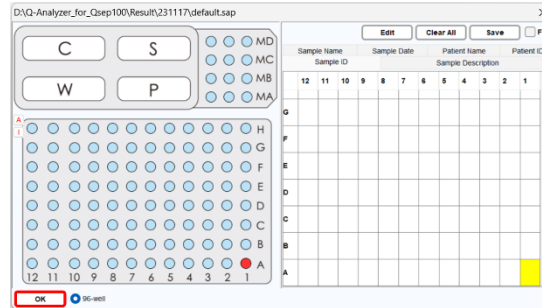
D:\Q-Analyzer_for_Qsep100\Result\231117\default.sap

C S
W P

MD
MC
MB
MA

A
I

H
G
F
E
D
C
B
A

12 11 10 9 8 7 6 5 4 3 2 1

OK
96-well

Edit Clear All Save F

| Sample Name | Sample Date | Patient Name | Patient ID |
|---|---|---|---|
| Sample ID | | Sample Description | |

| | 12 | 11 | 10 | 9 | 8 | 7 | 6 | 5 | 4 | 3 | 2 | 1 |
|---|---|---|---|---|---|---|---|---|---|---|---|---|
| G | | | | | | | | | | | | |
| F | | | | | | | | | | | | |
| E | | | | | | | | | | | | |
| D | | | | | | | | | | | | |
| C | | | | | | | | | | | | |
| B | | | | | | | | | | | | |
| A | | | | | | | | | | | | |